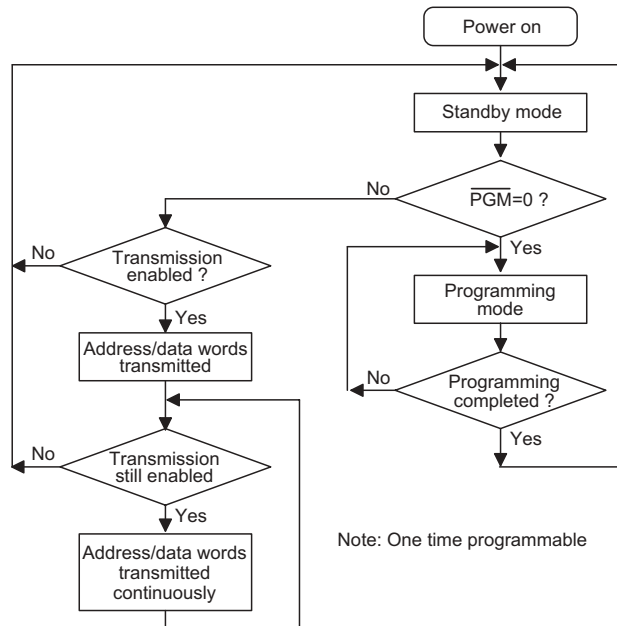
Power on

Standby mode

No

$\overline{PGM}$=0 ?

Yes

No

Transmission enabled ?

Yes

Address/data words transmitted

Programming mode

No

Programming completed ?

Yes

No

Transmission still enabled

Yes

Address/data words transmitted continuously

Note: One time programmable